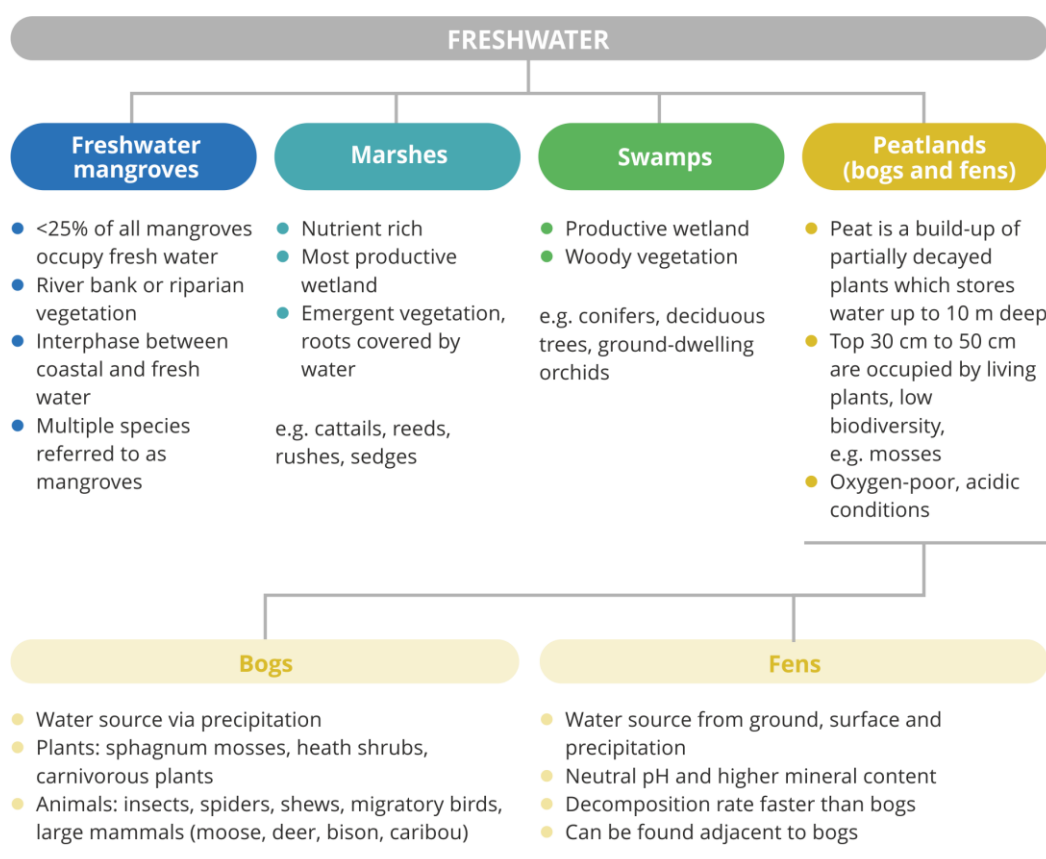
FRESHWATER

Freshwater mangroves

- <25% of all mangroves occupy fresh water
- River bank or riparian vegetation
- Interphase between coastal and fresh water
- Multiple species referred to as mangroves

Marshes

- Nutrient rich
- Most productive wetland
- Emergent vegetation, roots covered by water

e.g. cattails, reeds, rushes, sedges

Swamps

- Productive wetland
- Woody vegetation

e.g. conifers, deciduous trees, ground-dwelling orchids

Peatlands (bogs and fens)

- Peat is a build-up of partially decayed plants which stores water up to 10 m deep
- Top 30 cm to 50 cm are occupied by living plants, low biodiversity, e.g. mosses
- Oxygen-poor, acidic conditions

Bogs

- Water source via precipitation
- Plants: sphagnum mosses, heath shrubs, carnivorous plants
- Animals: insects, spiders, shews, migratory birds, large mammals (moose, deer, bison, caribou)

Fens

- Water source from ground, surface and precipitation
- Neutral pH and higher mineral content
- Decomposition rate faster than bogs
- Can be found adjacent to bogs